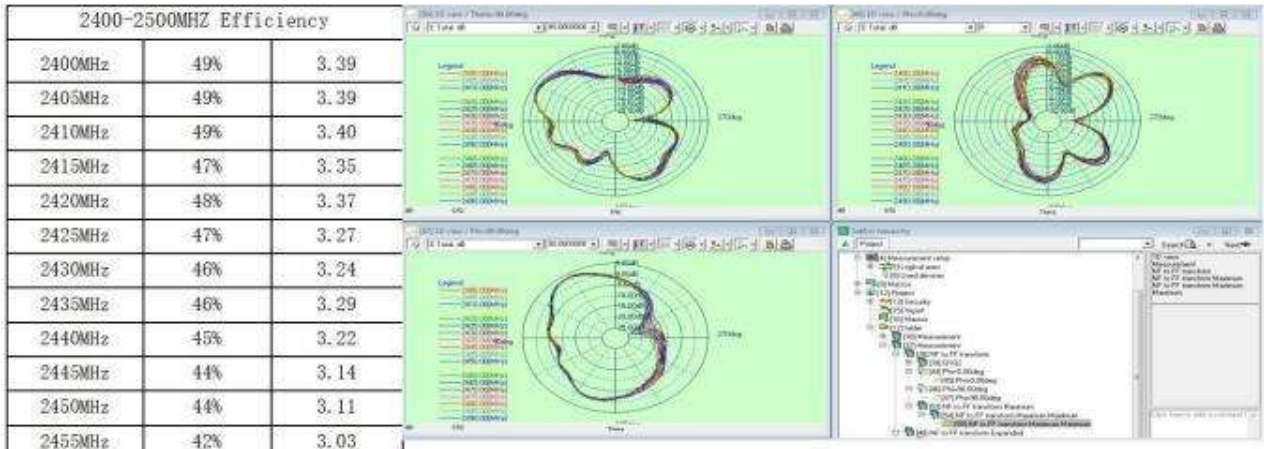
2400-2500MHZ Efficiency

| 2400MHz | 49% | 3.39 |
|---|---|---|
| 2405MHz | 49% | 3.39 |
| 2410MHz | 49% | 3.40 |
| 2415MHz | 47% | 3.35 |
| 2420MHz | 48% | 3.37 |
| 2425MHz | 47% | 3.27 |
| 2430MHz | 46% | 3.24 |
| 2435MHz | 46% | 3.29 |
| 2440MHz | 45% | 3.22 |
| 2445MHz | 44% | 3.14 |
| 2450MHz | 44% | 3.11 |
| 2455MHz | 42% | 3.03 |

Legend

270deg

Legend

270deg

Legend

270deg

Project

Search

Measurement setup

Macros

Project

Security

Report

Macros

Measurement

NF to FF transform

Phi=0.00deg

Phi=90.00deg

NF to FF transform Maximum

NF to FF transform Expanded

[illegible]